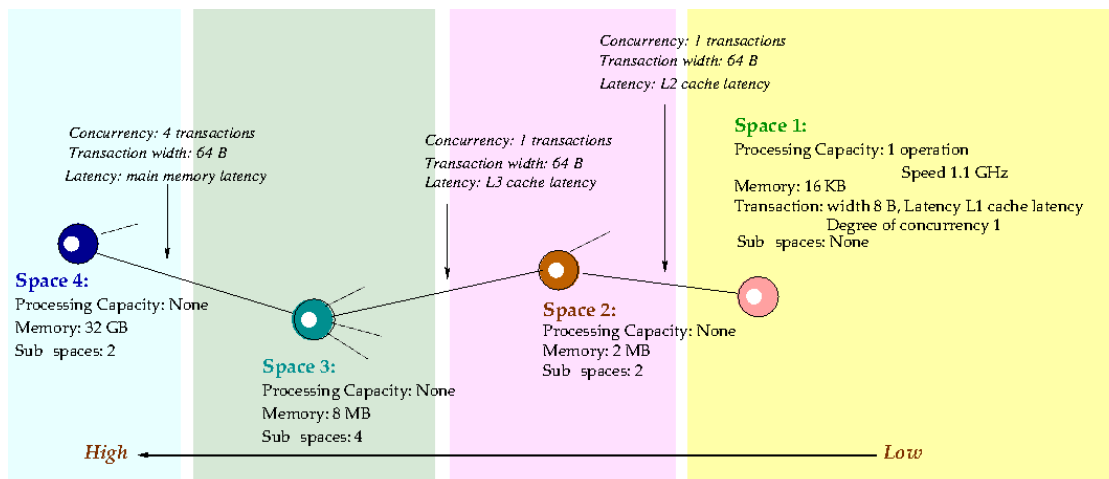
Concurrency: 1 transactions
Transaction width: 64 B
Latency: L2 cache latency

Concurrency: 4 transactions
Transaction width: 64 B
Latency: main memory latency

Concurrency: 1 transactions
Transaction width: 64 B
Latency: L3 cache latency

Space 1:
Processing Capacity: 1 operation
Speed 1.1 GHz
Memory: 16 KB
Transaction: width 8 B, Latency L1 cache latency
Degree of concurrency 1
Sub spaces: None

Space 4:
Processing Capacity: None
Memory: 32 GB
Sub spaces: 2

Space 3:
Processing Capacity: None
Memory: 8 MB
Sub spaces: 4

Space 2:
Processing Capacity: None
Memory: 2 MB
Sub spaces: 2

High

Low